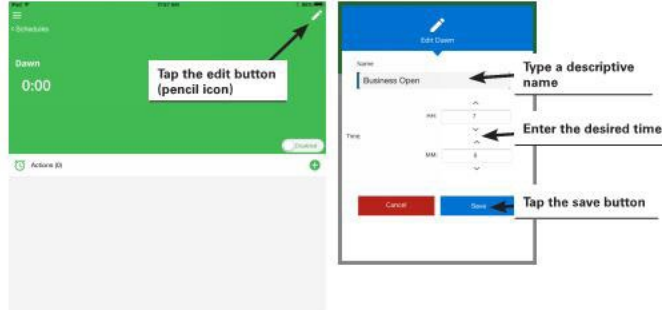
iPad

< Schedules

Dawn

0:00

Tap the edit button (pencil icon)

Disable

Actions (0)

Edit Dawn

Name

Business Open

Type a descriptive name

HH:

7

Time:

Enter the desired time

MM:

0

Cancel

Save

Tap the save button